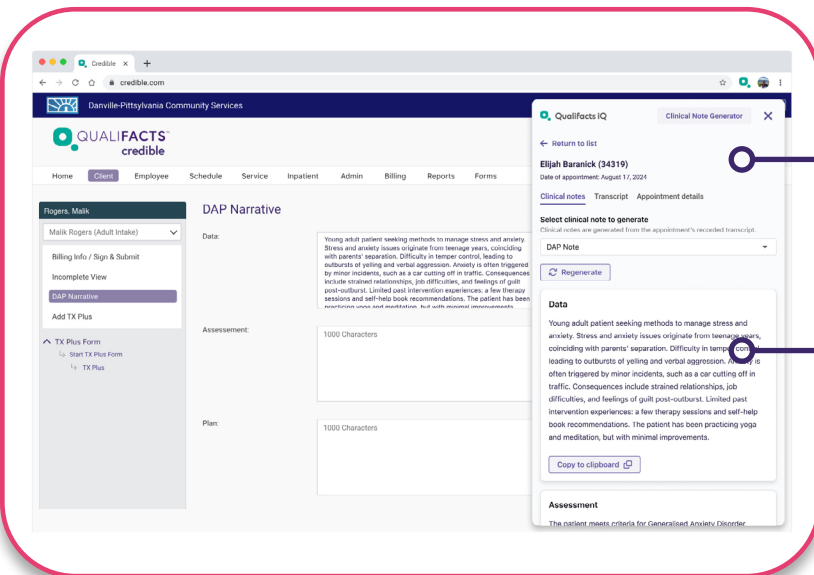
Credible × +

credible.com

Danville-Pittsylvania Community Services

QUALIFACTS™ credible

Home Client Employee Schedule Service Inpatient Admin Billing Reports Forms

Rogers, Malik

Malik Rogers (Adult Intake)

Billing Info / Sign & Submit

Incomplete View

DAP Narrative

Add TX Plus

TX Plus Form

Start TX Plus Form

TX Plus

DAP Narrative

Data:

Young adult patient seeking methods to manage stress and anxiety. Stress and anxiety issues originate from teenage years, coinciding with parents' separation. Difficulty in temper control, leading to outbursts of yelling and verbal aggression. Anxiety is often triggered by minor incidents, such as a car cutting off in traffic. Consequences include strained relationships, job difficulties, and feelings of guilt post-outburst. Limited past intervention experiences: a few therapy sessions and self-help book recommendations. The patient has been practicing yoga and meditation, but with minimal improvements.

Assessement:

1000 Characters

Plan:

1000 Characters

Qualifacts iQ

Clinical Note Generator

Return to list

Elijah Baranick (34319)

Date of appointment: August 17, 2024

Clinical notes Transcript Appointment details

Select clinical note to generate

Clinical notes are generated from the appointment's recorded transcript.

DAP Note

Regenerate

Data

Young adult patient seeking methods to manage stress and anxiety. Stress and anxiety issues originate from teenage years, coinciding with parents' separation. Difficulty in temper control, leading to outbursts of yelling and verbal aggression. Anxiety is often triggered by minor incidents, such as a car cutting off in traffic. Consequences include strained relationships, job difficulties, and feelings of guilt post-outburst. Limited past intervention experiences: a few therapy sessions and self-help book recommendations. The patient has been practicing yoga and meditation, but with minimal improvements.

Copy to clipboard

Assessment

The patient meets criteria for Generalised Anxiety Disorder